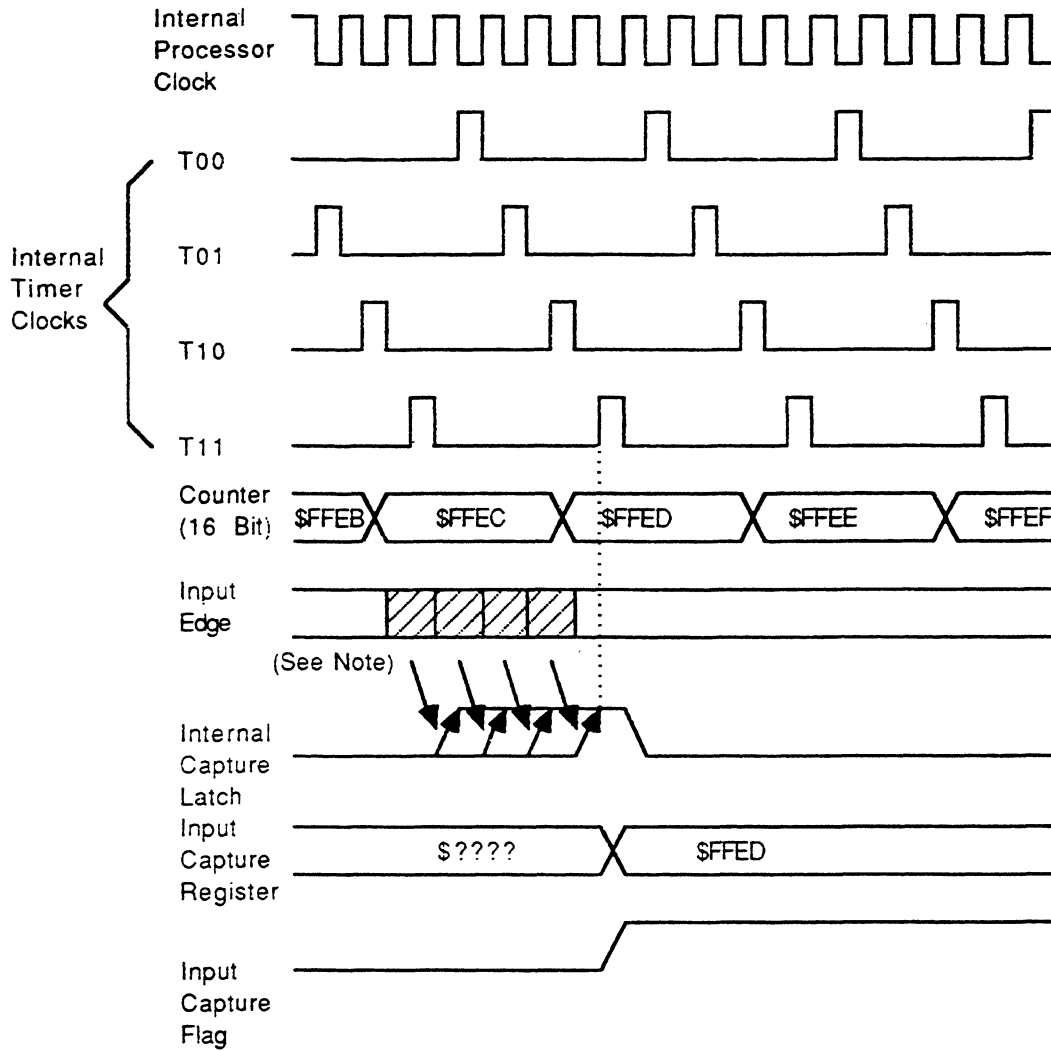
Internal Processor Clock

T00

Internal Timer Clocks

T01

T10

T11

Counter (16 Bit)

$FFEB

$FFEC

$FFED

$FFEE

$FFEF

Input Edge

(See Note)

Internal Capture Latch

Input Capture Register

$????

$FFED

Input Capture Flag